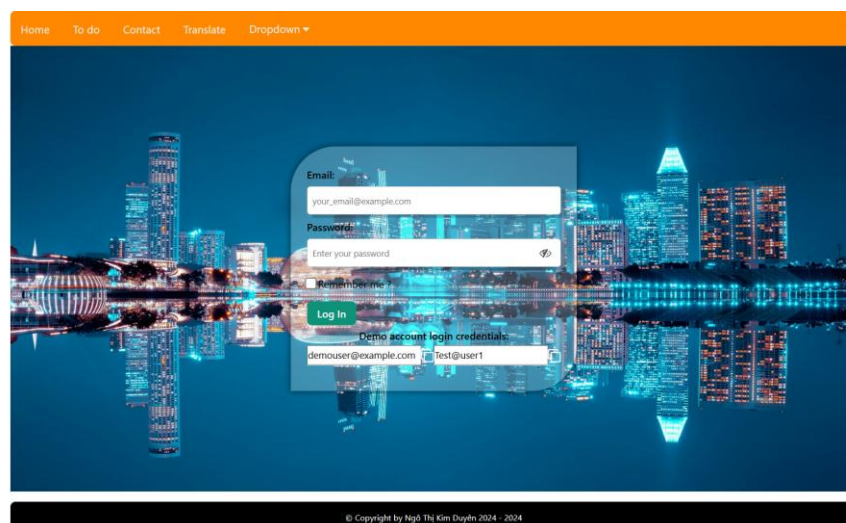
Home To do Contact Translate Dropdown ▾

Email:
your_email@example.com
Password:
Enter your password
Remember me ?
Log In
Demo account login credentials:
demouser@example.com
Test@user1

© Copyright by Ngô Thị Kim Duyên 2024 - 2024